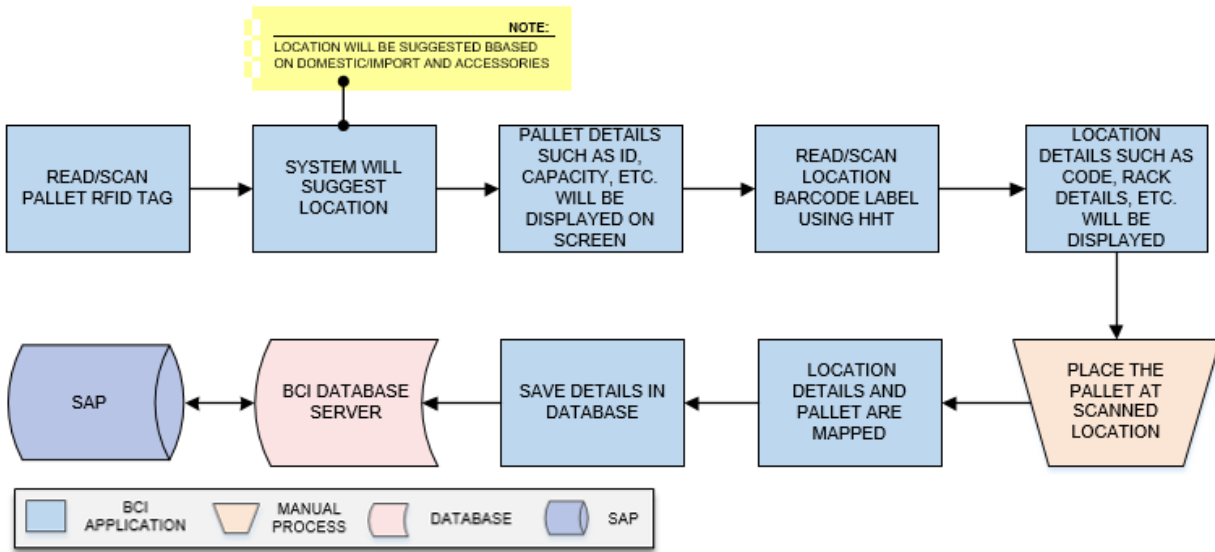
NOTE:
LOCATION WILL BE SUGGESTED BBASED ON DOMESTIC/IMPORT AND ACCESSORIES

READ/SCAN PALLET RFID TAG

SYSTEM WILL SUGGEST LOCATION

PALLET DETAILS SUCH AS ID, CAPACITY, ETC. WILL BE DISPLAYED ON SCREEN

READ/SCAN LOCATION BARCODE LABEL USING HHT

LOCATION DETAILS SUCH AS CODE, RACK DETAILS, ETC. WILL BE DISPLAYED

PLACE THE PALLET AT SCANNED LOCATION

LOCATION DETAILS AND PALLET ARE MAPPED

SAVE DETAILS IN DATABASE

BCI DATABASE SERVER

SAP

BCI APPLICATION

MANUAL PROCESS

DATABASE

SAP